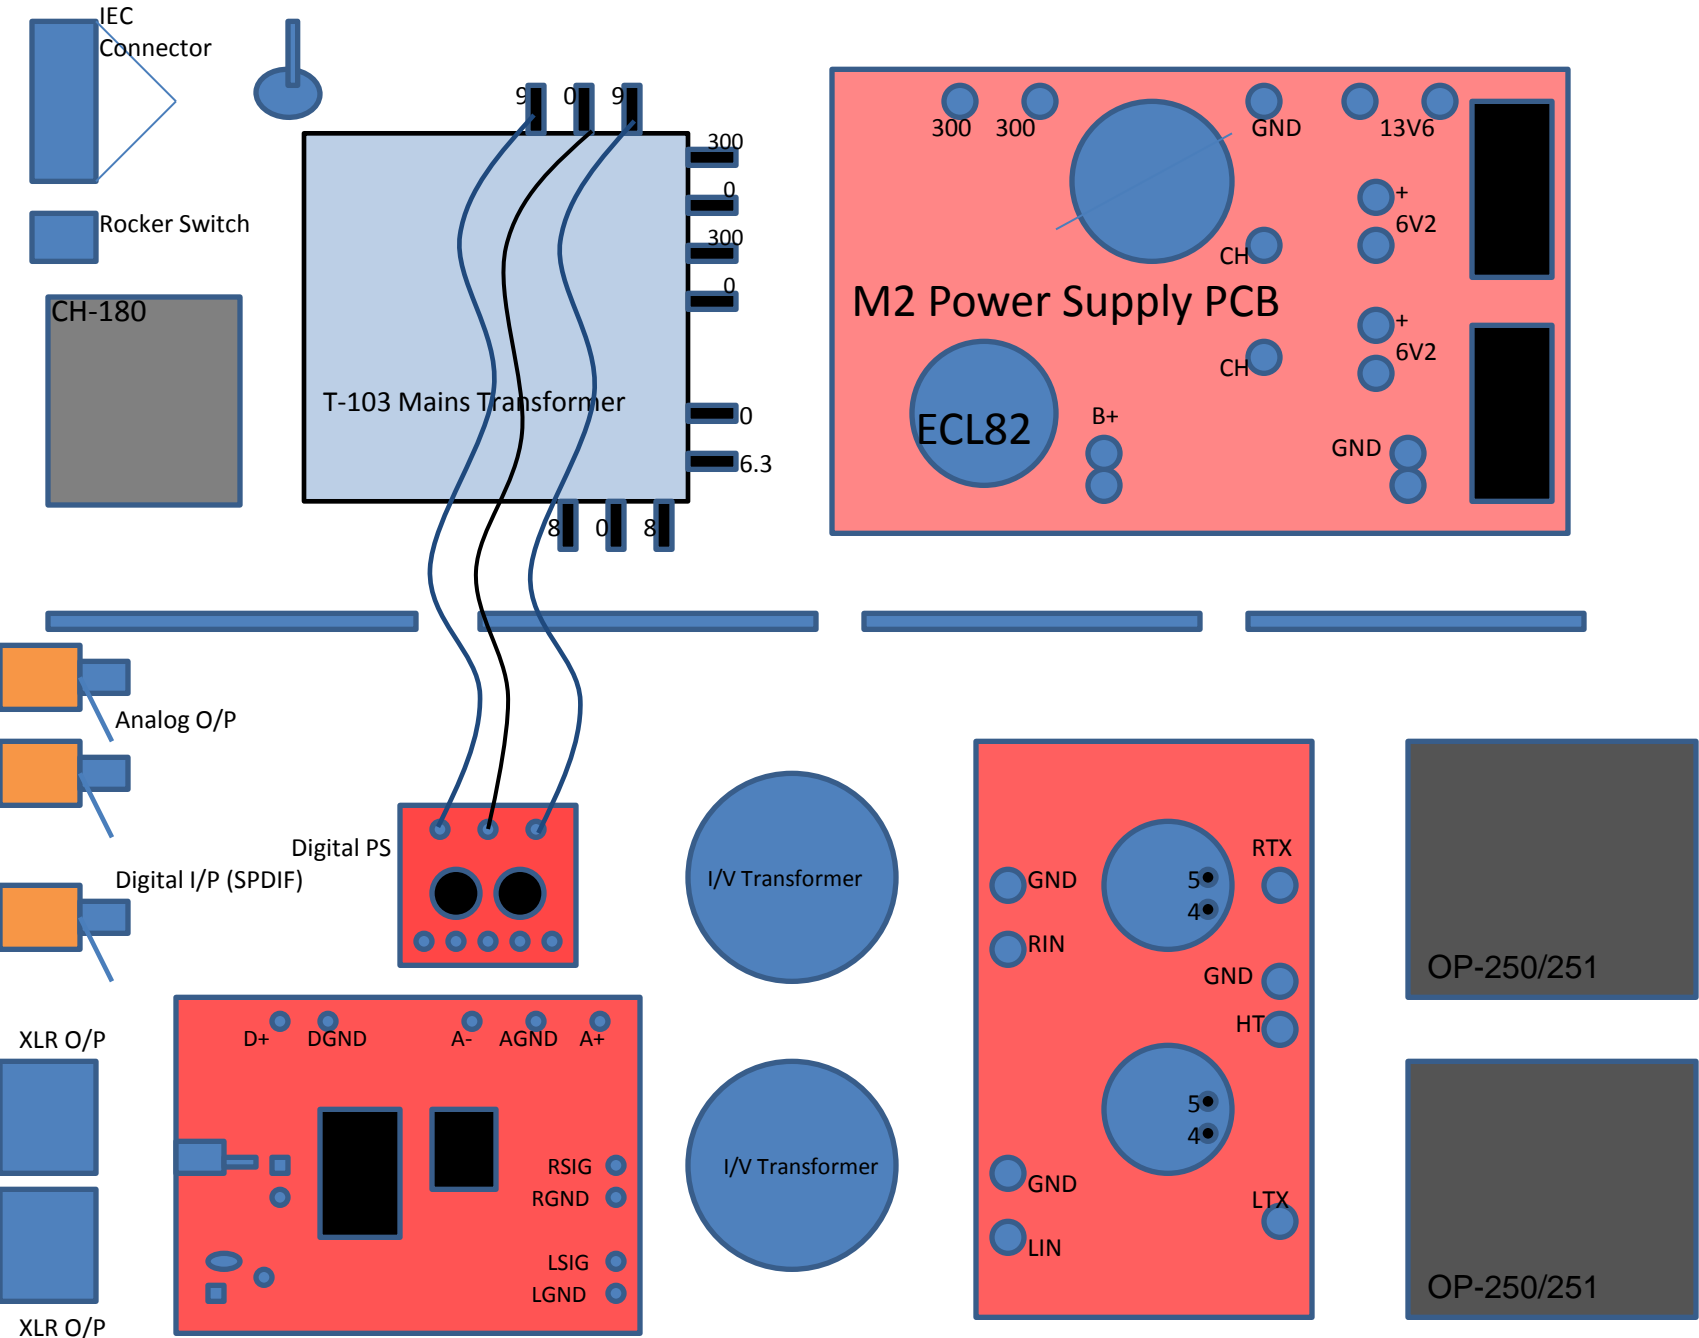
IEC Connector

Rocker Switch

CH-180

9 0 9

300
0
300
0

T-103 Mains Transformer

0
6.3

8 0 8

300 300 GND 13V6

+
6V2

CH

M2 Power Supply PCB

+
6V2

CH

ECL82

B+

GND

Analog O/P

Digital PS

Digital I/P (SPDIF)

I/V Transformer

GND

RTX

5
4

RIN

GND

HT

5
4

GND

LTX

LIN

OP-250/251

OP-250/251

XLR O/P

D+ DGND A- AGND A+

RSIG
RGND

LSIG
LGND

I/V Transformer

XLR O/P